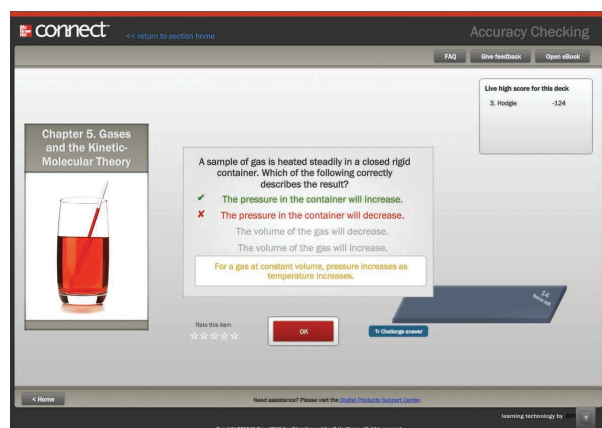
connect << return to section home

Accuracy Checking

FAQ Give feedback Open eBook

Live high score for this deck
3. Hodgie -124

Chapter 5. Gases and the Kinetic-Molecular Theory

A sample of gas is heated steadily in a closed rigid container. Which of the following correctly describes the result?

✔ The pressure in the container will increase.
✘ The pressure in the container will decrease.
The volume of the gas will decrease.
The volume of the gas will increase.

For a gas at constant volume, pressure increases as temperature increases.

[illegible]

Rate this item
☆☆☆☆☆

OK

↻ Challenge answer

< Home

Need assistance? Please visit the Digital Products Support Center.

learning technology by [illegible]

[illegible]